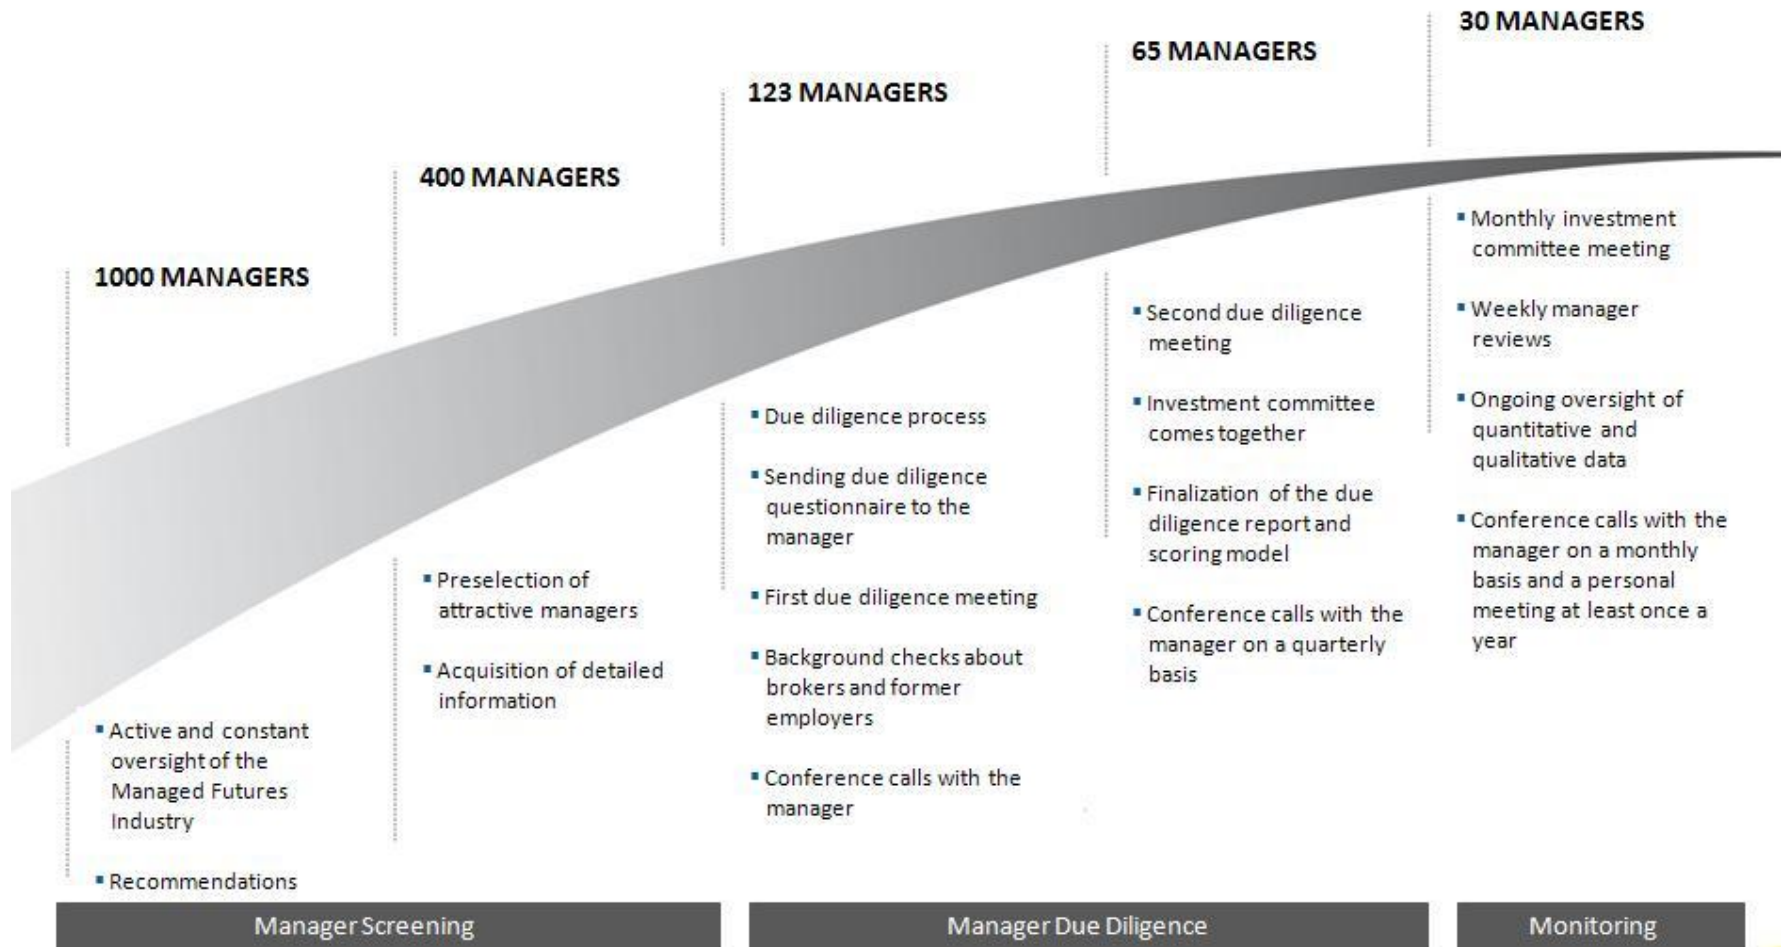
1000 MANAGERS

- Active and constant oversight of the Managed Futures Industry
- Recommendations

400 MANAGERS

- Preselection of attractive managers
- Acquisition of detailed information

123 MANAGERS

- Due diligence process
- Sending due diligence questionnaire to the manager
- First due diligence meeting
- Background checks about brokers and former employers
- Conference calls with the manager

65 MANAGERS

- Second due diligence meeting
- Investment committee comes together
- Finalization of the due diligence report and scoring model
- Conference calls with the manager on a quarterly basis

30 MANAGERS

- Monthly investment committee meeting
- Weekly manager reviews
- Ongoing oversight of quantitative and qualitative data
- Conference calls with the manager on a monthly basis and a personal meeting at least once a year

Manager Screening

Manager Due Diligence

Monitoring